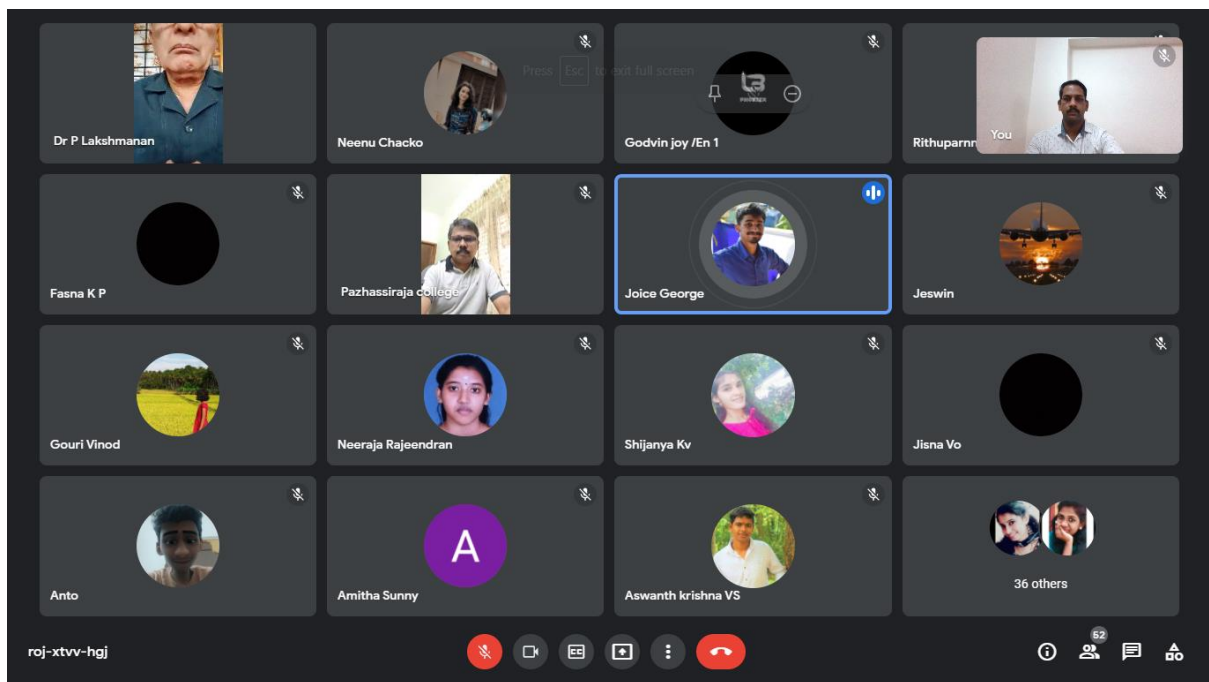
Dr P Lakshmanan
Neenu Chacko
Press Esc to exit full screen
Godvin joy /En 1
Rithuparn
You
Fasna K P
Pazhassiraja college
Joice George
Jeswin
Gouri Vinod
Neeraja Rajeendran
Shijanya Kv
Jisna Vo
Anto
A
Amitha Sunny
Aswanth krishna VS
36 others
roj-xtvv-hgj
52